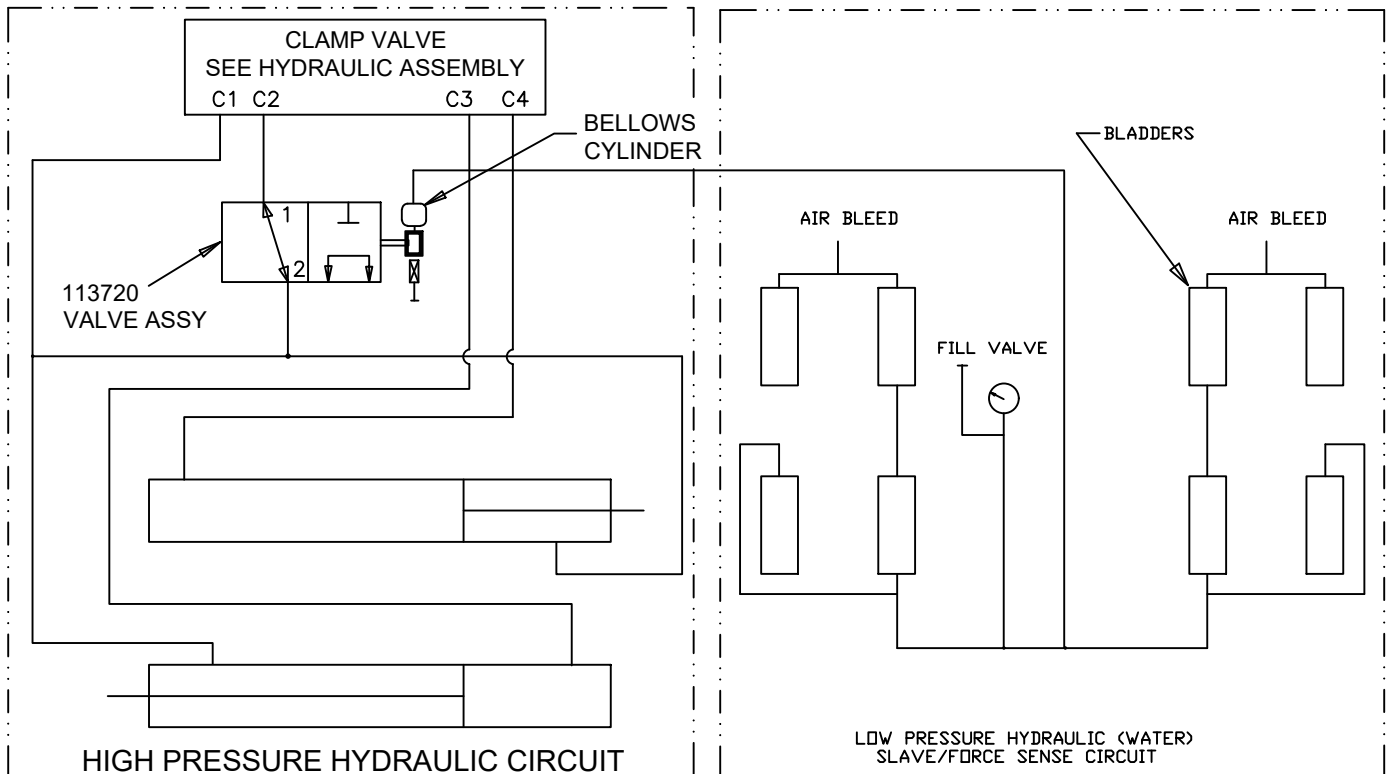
CLAMP VALVE
SEE HYDRAULIC ASSEMBLY
C1 C2 C3 C4

BELLOWS CYLINDER

1
2

113720
VALVE ASSY

HIGH PRESSURE HYDRAULIC CIRCUIT

BLADDERS

AIR BLEED

AIR BLEED

FILL VALVE

LOW PRESSURE HYDRAULIC (WATER)
SLAVE/FORCE SENSE CIRCUIT